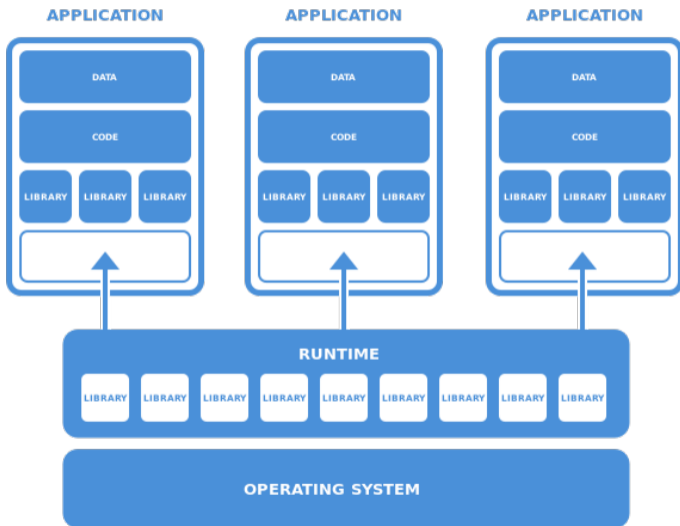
APPLICATION

DATA

CODE

LIBRARY LIBRARY LIBRARY

APPLICATION

DATA

CODE

LIBRARY LIBRARY LIBRARY

APPLICATION

DATA

CODE

LIBRARY LIBRARY LIBRARY

RUNTIME

LIBRARY LIBRARY LIBRARY LIBRARY LIBRARY LIBRARY LIBRARY LIBRARY LIBRARY

OPERATING SYSTEM